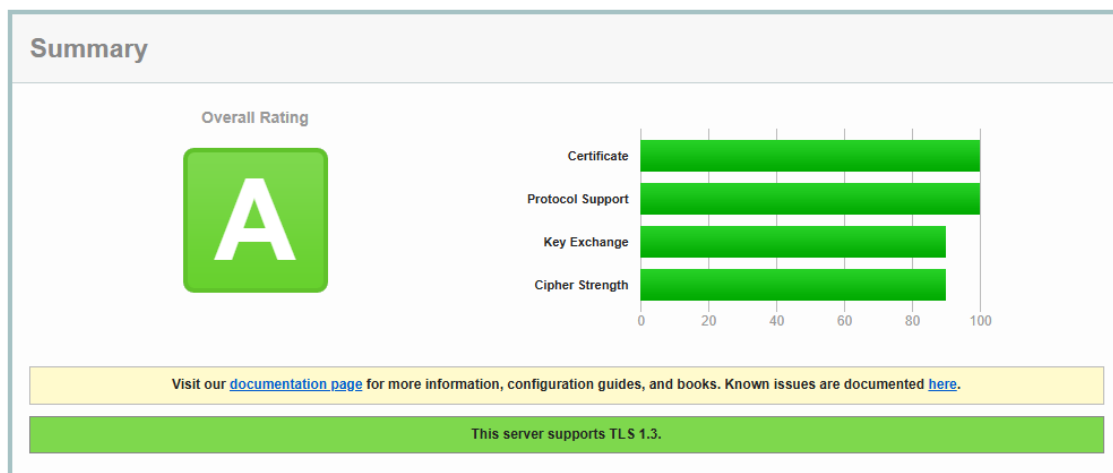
Summary

Overall Rating

A

Certificate
Protocol Support
Key Exchange
Cipher Strength

0 20 40 60 80 100

Visit our documentation page for more information, configuration guides, and books. Known issues are documented here.

This server supports TLS 1.3.